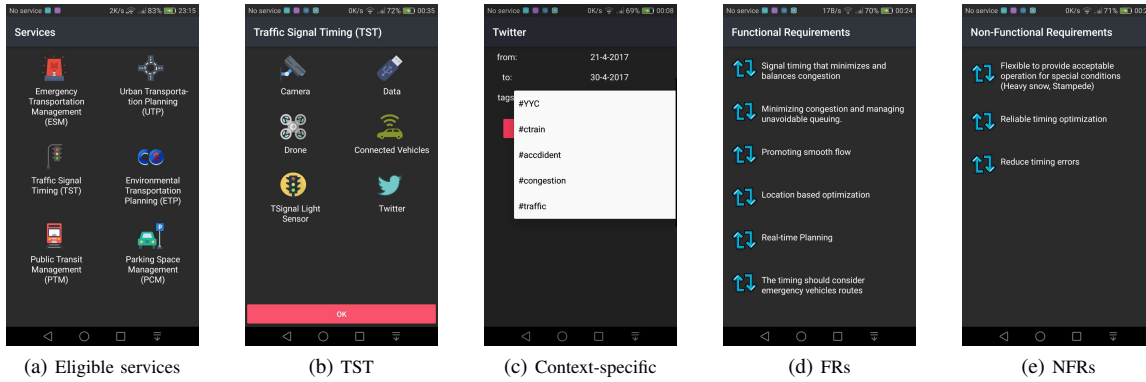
No service 2K/s 83% 23:15
Services
Emergency Transportation Management (ESM)
Urban Transportation Planning (UTP)
Traffic Signal Timing (TST)
Environmental Transportation Planning (ETP)
Public Transit Management (PTM)
Parking Space Management (PCM)

(a) Eligible services

No service 0K/s 72% 00:35
Traffic Signal Timing (TST)
Camera
Data
Drone
Connected Vehicles
TSignal Light Sensor
Twitter
OK

(b) TST

No service 0K/s 69% 00:08
Twitter
from: 21-4-2017
to: 30-4-2017
tags
#YYC
#ctrain
#accdident
#congestion
#traffic

(c) Context-specific

No service 17B/s 70% 00:24
Functional Requirements
Signal timing that minimizes and balances congestion
Minimizing congestion and managing unavoidable queuing.
Promoting smooth flow
Location based optimization
Real-time Planning
The timing should consider emergency vehicles routes

(d) FRs

No service 0K/s 71% 00:
Non-Functional Requirements
Flexible to provide acceptable operation for special conditions (Heavy snow, Stampede)
Reliable timing optimization
Reduce timing errors

(e) NFRs